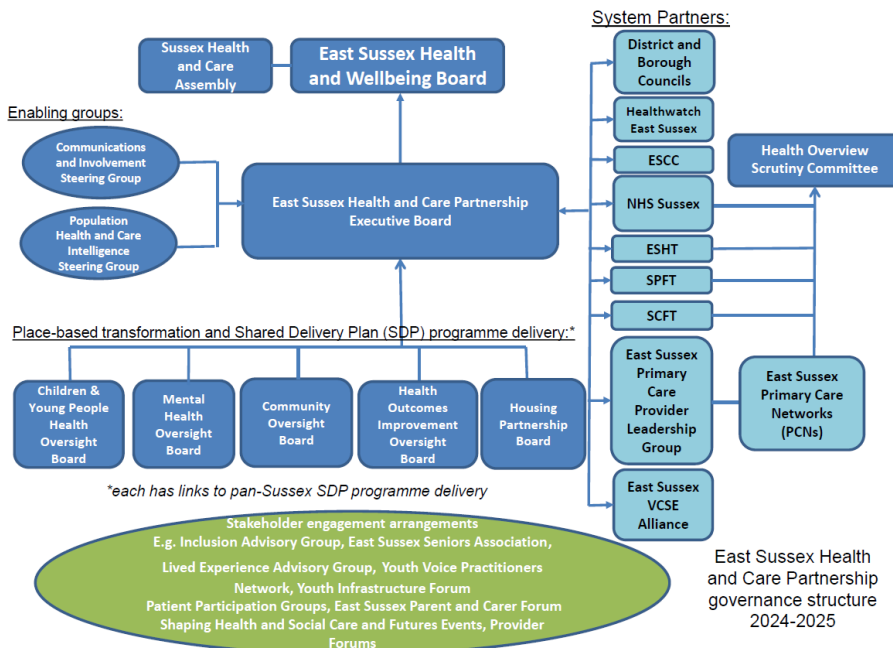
Sussex Health and Care Assembly

East Sussex Health and Wellbeing Board

System Partners:

District and Borough Councils

Healthwatch East Sussex

ESCC

NHS Sussex

ESHT

SPFT

SCFT

East Sussex Primary Care Provider Leadership Group

East Sussex VCSE Alliance

Health Overview Scrutiny Committee

East Sussex Primary Care Networks (PCNs)

Enabling groups:

Communications and Involvement Steering Group

Population Health and Care Intelligence Steering Group

East Sussex Health and Care Partnership Executive Board

Place-based transformation and Shared Delivery Plan (SDP) programme delivery:*

Children & Young People Health Oversight Board

Mental Health Oversight Board

Community Oversight Board

Health Outcomes Improvement Oversight Board

Housing Partnership Board

*each has links to pan-Sussex SDP programme delivery

Stakeholder engagement arrangements
E.g. Inclusion Advisory Group, East Sussex Seniors Association, Lived Experience Advisory Group, Youth Voice Practitioners Network, Youth Infrastructure Forum
Patient Participation Groups, East Sussex Parent and Carer Forum
Shaping Health and Social Care and Futures Events, Provider Forums

East Sussex Health and Care Partnership governance structure 2024-2025